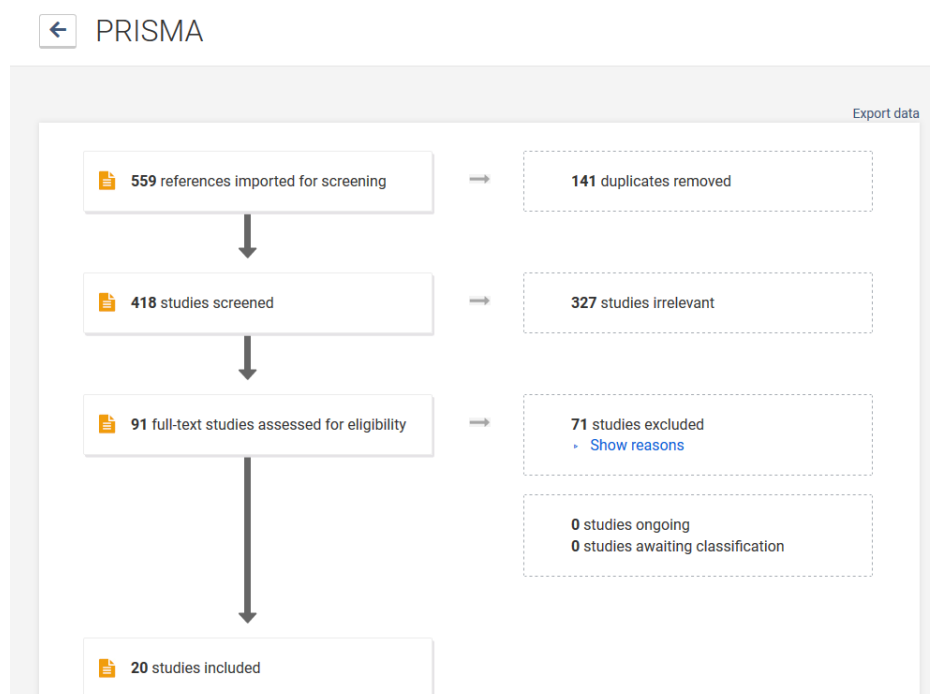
PRISMA

Export data

559 references imported for screening

141 duplicates removed

418 studies screened

327 studies irrelevant

91 full-text studies assessed for eligibility

71 studies excluded
Show reasons

0 studies ongoing
0 studies awaiting classification

20 studies included